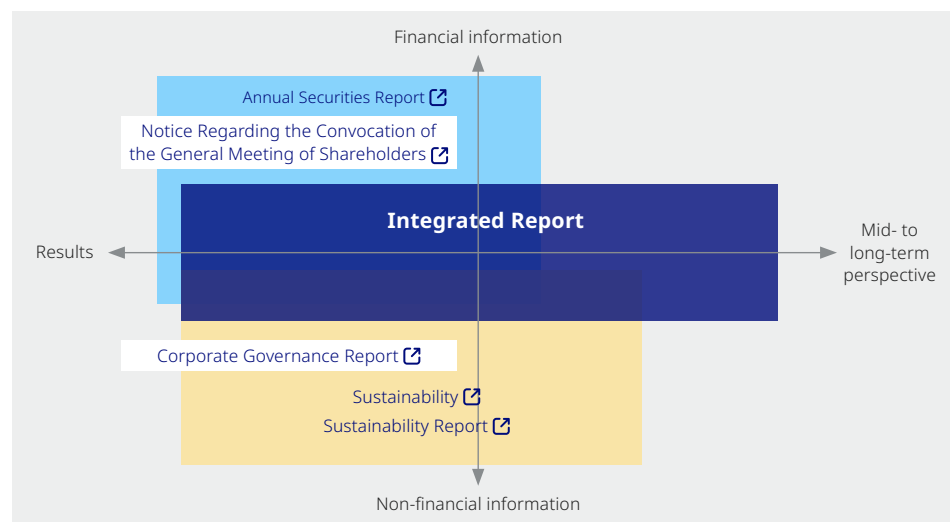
Financial information

Annual Securities Report

Notice Regarding the Convocation of the General Meeting of Shareholders

Integrated Report

Results

Mid- to long-term perspective

Corporate Governance Report

Sustainability

Sustainability Report

Non-financial information